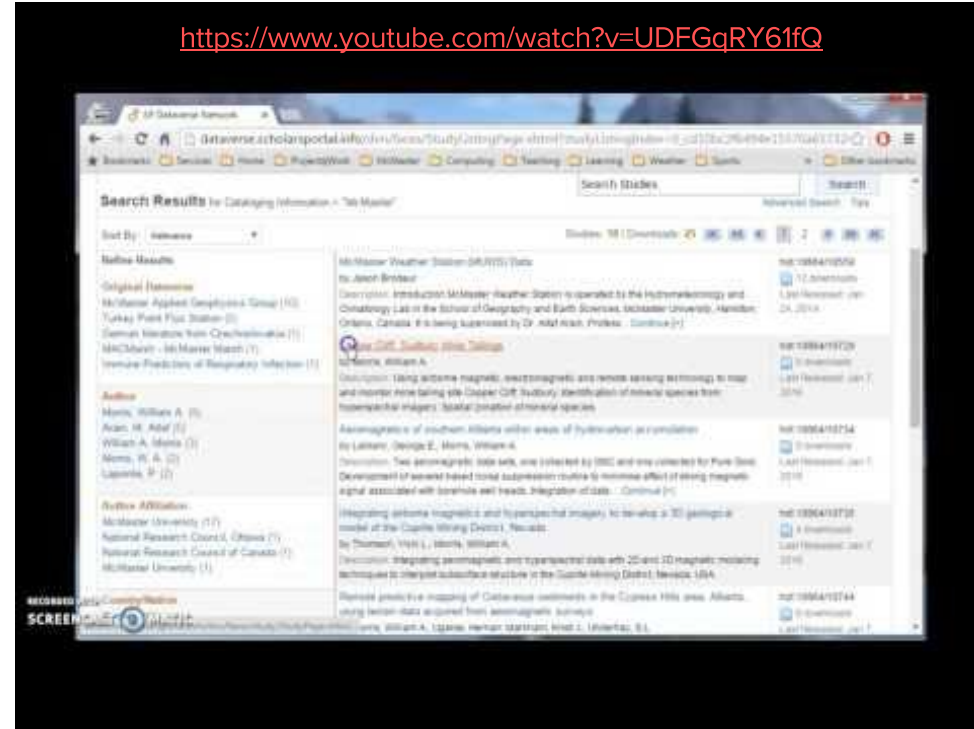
https://www.youtube.com/watch?v=UDFGqRY61fQ

dataverse.scholarsportal.info

Search Studies

Search

Search Results

Sort By: Relevance

Refine Results

Original Dataverse

McMaster Applied Geophysics Group (10)

Turkey Point Flux Station (2)

Author

Morris, William A. (5)

Author Affiliation

McMaster University (17)

National Research Council, Ottawa (1)

National Research Council of Canada (1)

McMaster University (1)

McMaster Weather Station (MUWS) Data

by Jason Brodeur

Copper Cliff, Sudbury Mine Tailings

Morris, William A.

RECORDED WITH

SCREENCAST-O-MATIC